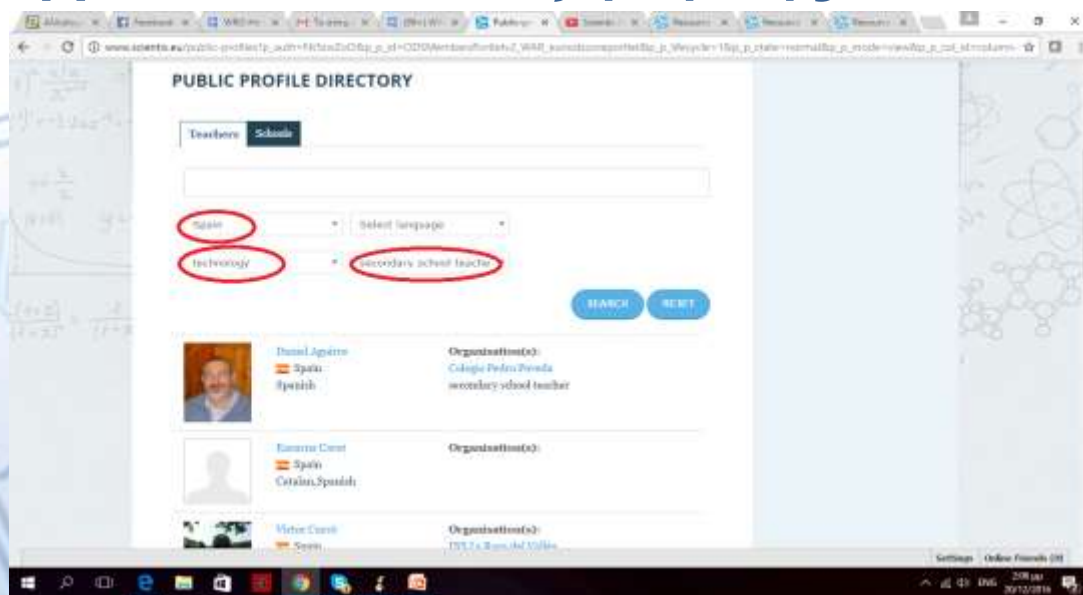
PUBLIC PROFILE DIRECTORY

Teachers Schools

Spain

Select language

technology

secondary school teacher

SEARCH RESET

Daniel Aguirre
Spain
Spanish

Organisation(s):
Colegio Pedro Poveda
secondary school teacher

Eusenia Corot
Spain
Catalan,Spanish

Organisation(s):

Victor Corot
Spain

Organisation(s):
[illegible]

Settings Online Friends (0)